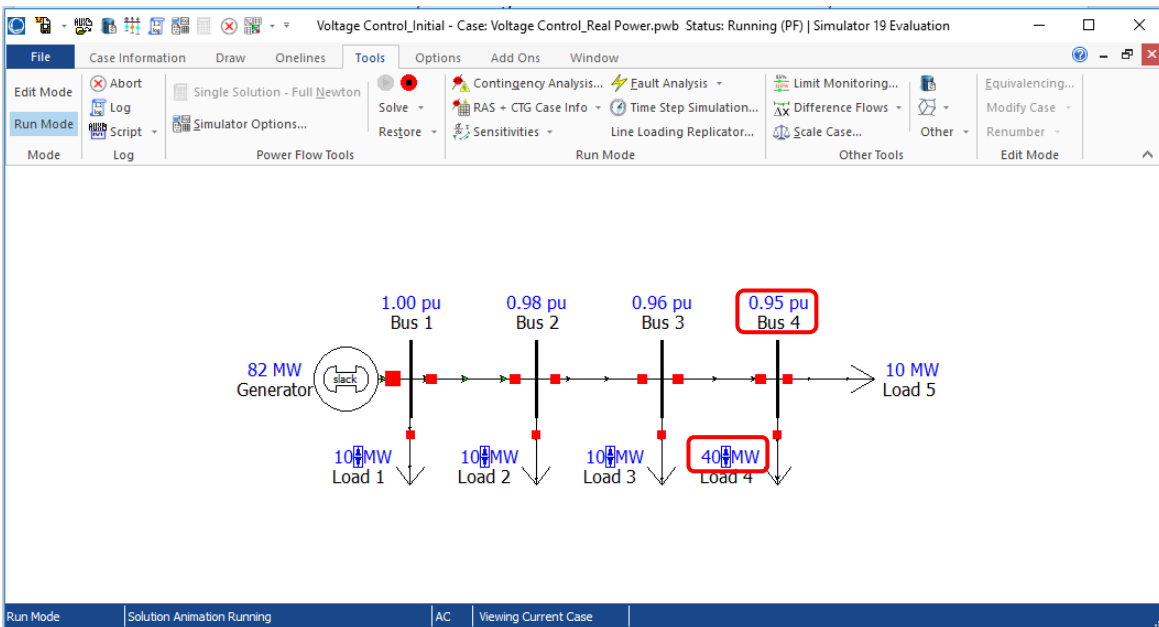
Voltage Control_Initial - Case: Voltage Control_Real Power.pwb Status: Running (PF) | Simulator 19 Evaluation

File | Case Information | Draw | Onelines | Tools | Options | Add Ons | Window

Edit Mode
Run Mode
Mode

Abort
Log
Script
Log

Single Solution - Full Newton
Simulator Options...
Solve
Restore
Power Flow Tools

Contingency Analysis...
RAS + CTG Case Info
Sensitivities
Fault Analysis
Time Step Simulation...
Line Loading Replicator...
Run Mode

Limit Monitoring...
Difference Flows
Scale Case...
Other
Other Tools

Equivalencing...
Modify Case
Renumber
Edit Mode

1.00 pu
Bus 1

0.98 pu
Bus 2

0.96 pu
Bus 3

0.95 pu
Bus 4

82 MW
Generator

slack

10 MW
Load 5

10 MW
Load 1

10 MW
Load 2

10 MW
Load 3

40 MW
Load 4

Run Mode | Solution Animation Running | AC | Viewing Current Case